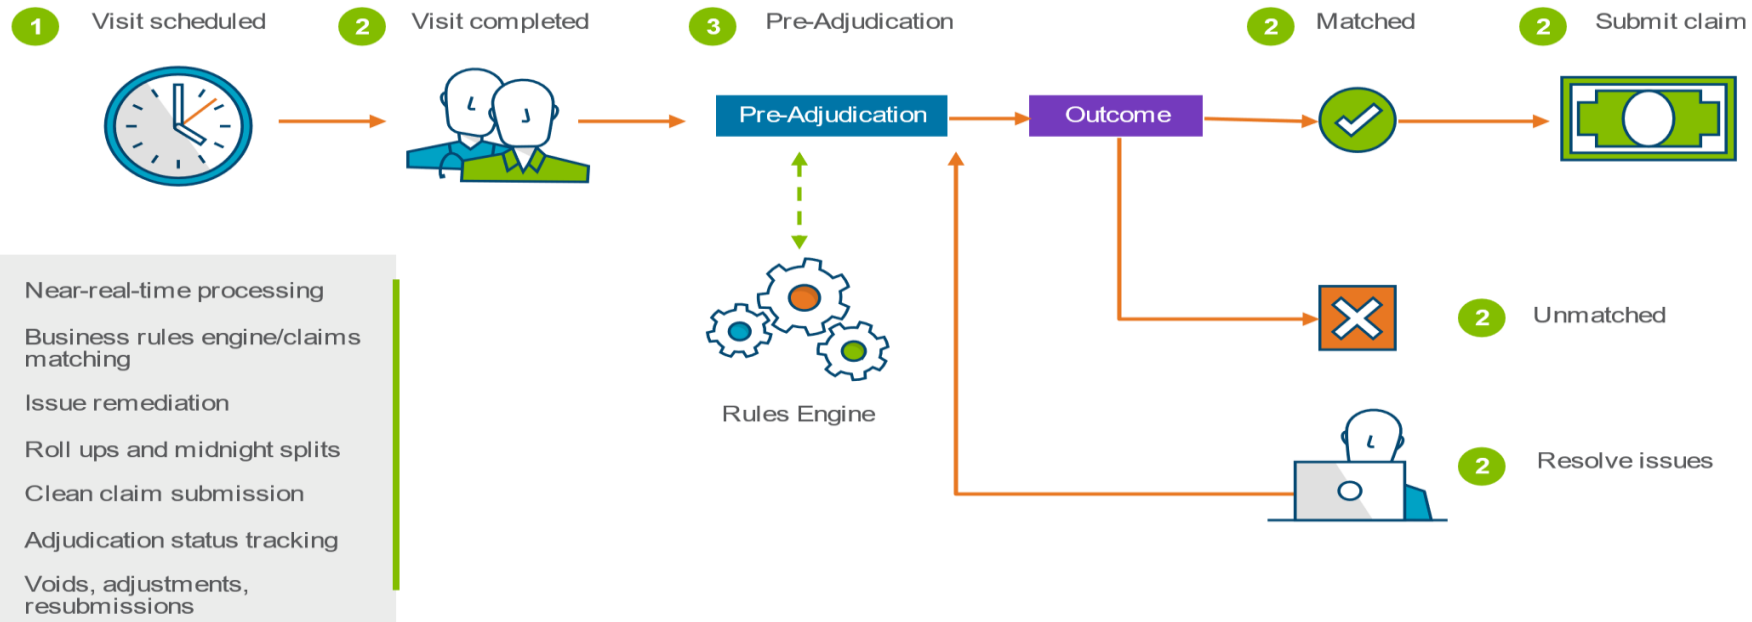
1 Visit scheduled

2 Visit completed

3 Pre-Adjudication

2 Matched

2 Submit claim

Pre-Adjudication

Outcome

Rules Engine

2 Unmatched

2 Resolve issues

Near-real-time processing

Business rules engine/claims matching

Issue remediation

Roll ups and midnight splits

Clean claim submission

Adjudication status tracking

Voids, adjustments, resubmissions